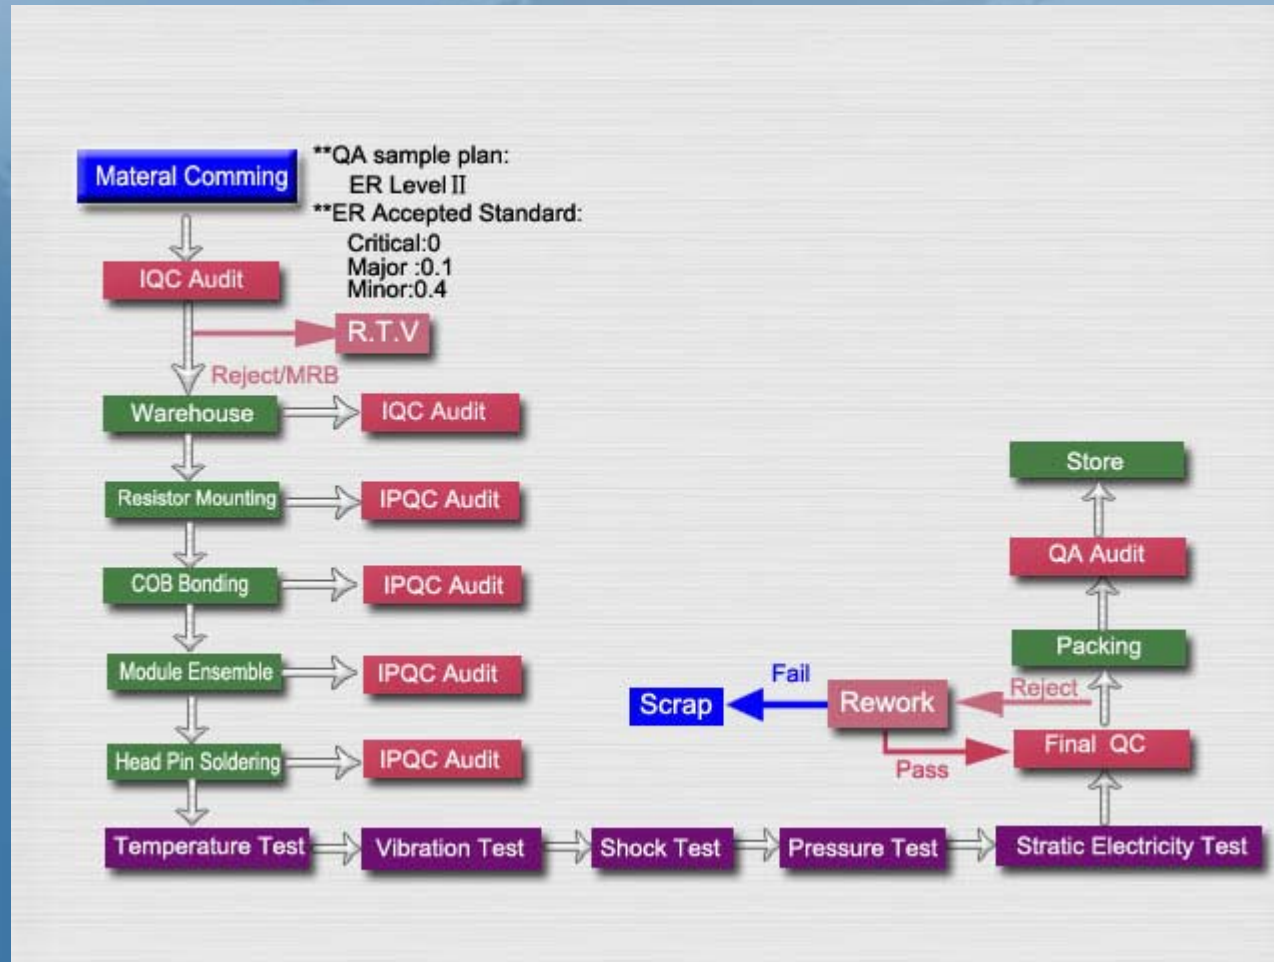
Materal Comming

**QA sample plan:
ER Level II
**ER Accepted Standard:
Critical:0
Major :0.1
Minor:0.4

IQC Audit

R.T.V

Reject/MRB

Warehouse

IQC Audit

Resistor Mounting

IPQC Audit

COB Bonding

IPQC Audit

Module Ensemble

IPQC Audit

Head Pin Soldering

IPQC Audit

Temperature Test

Vibration Test

Shock Test

Pressure Test

Stratic Electricity Test

Final QC

Pass

Rework

Reject

Fail

Scrap

Packing

QA Audit

Store